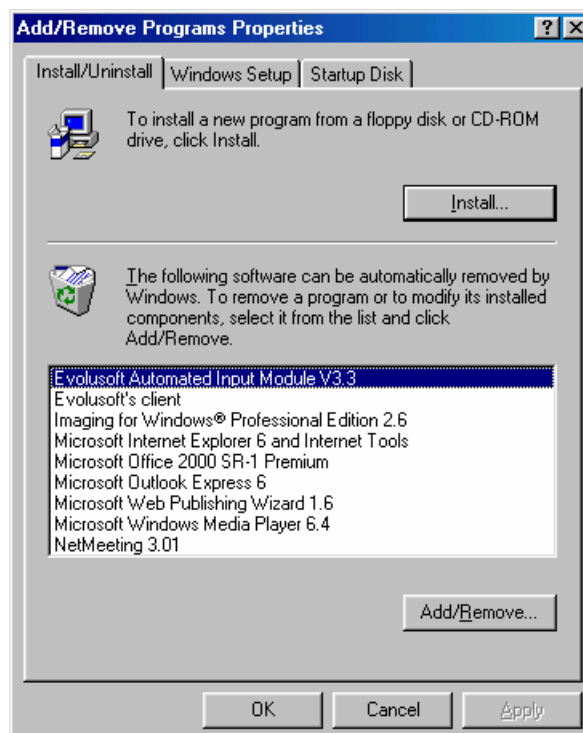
Add/Remove Programs Properties

?

Install/Uninstall | Windows Setup | Startup Disk

To install a new program from a floppy disk or CD-ROM drive, click Install.

Install...

The following software can be automatically removed by Windows. To remove a program or to modify its installed components, select it from the list and click Add/Remove.

Evolusoft Automated Input Module V3.3
Evolusoft's client
Imaging for Windows® Professional Edition 2.6
Microsoft Internet Explorer 6 and Internet Tools
Microsoft Office 2000 SR-1 Premium
Microsoft Outlook Express 6
Microsoft Web Publishing Wizard 1.6
Microsoft Windows Media Player 6.4
NetMeeting 3.01

Add/Remove...

OK | Cancel | Apply